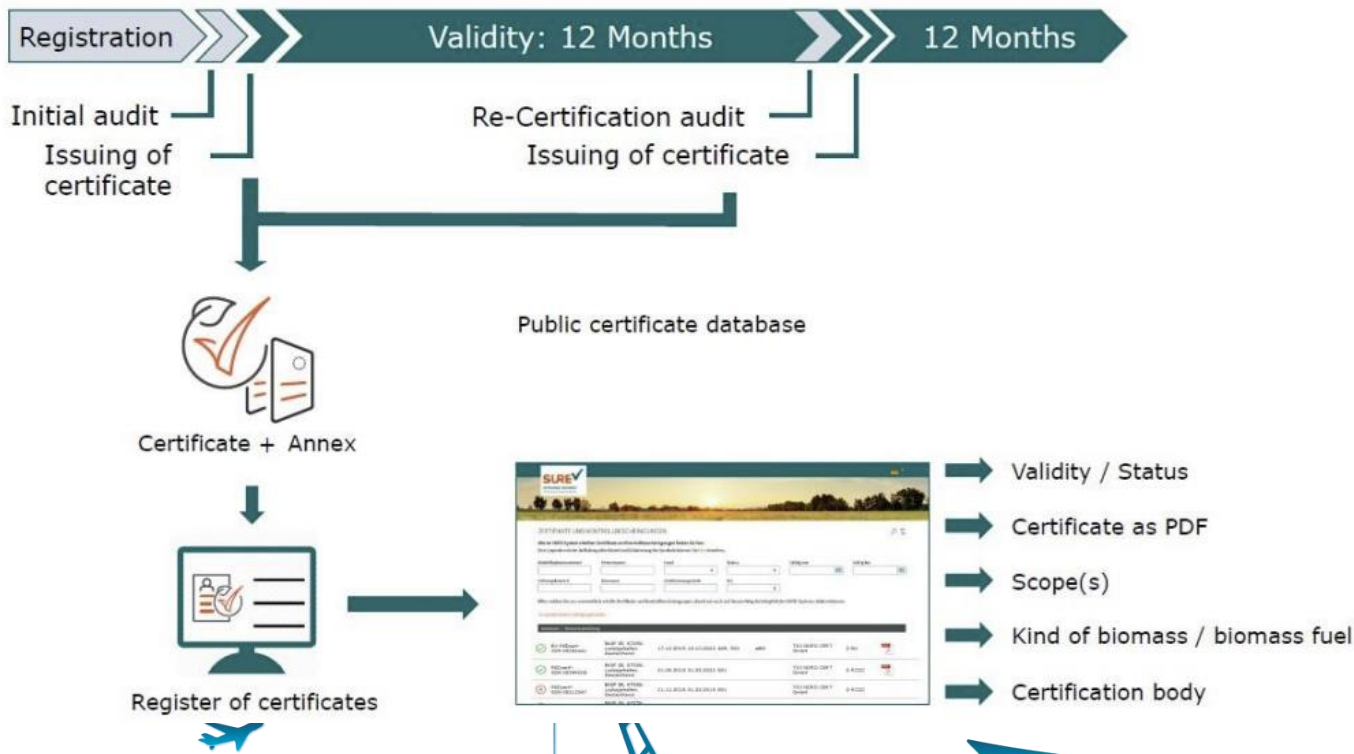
Registration

Validity: 12 Months

12 Months

Initial audit

Issuing of certificate

Re-Certification audit

Issuing of certificate

Public certificate database

Certificate + Annex

SURE

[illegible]

Validity / Status

Certificate as PDF

Scope(s)

Kind of biomass / biomass fuel

Certification body

Register of certificates